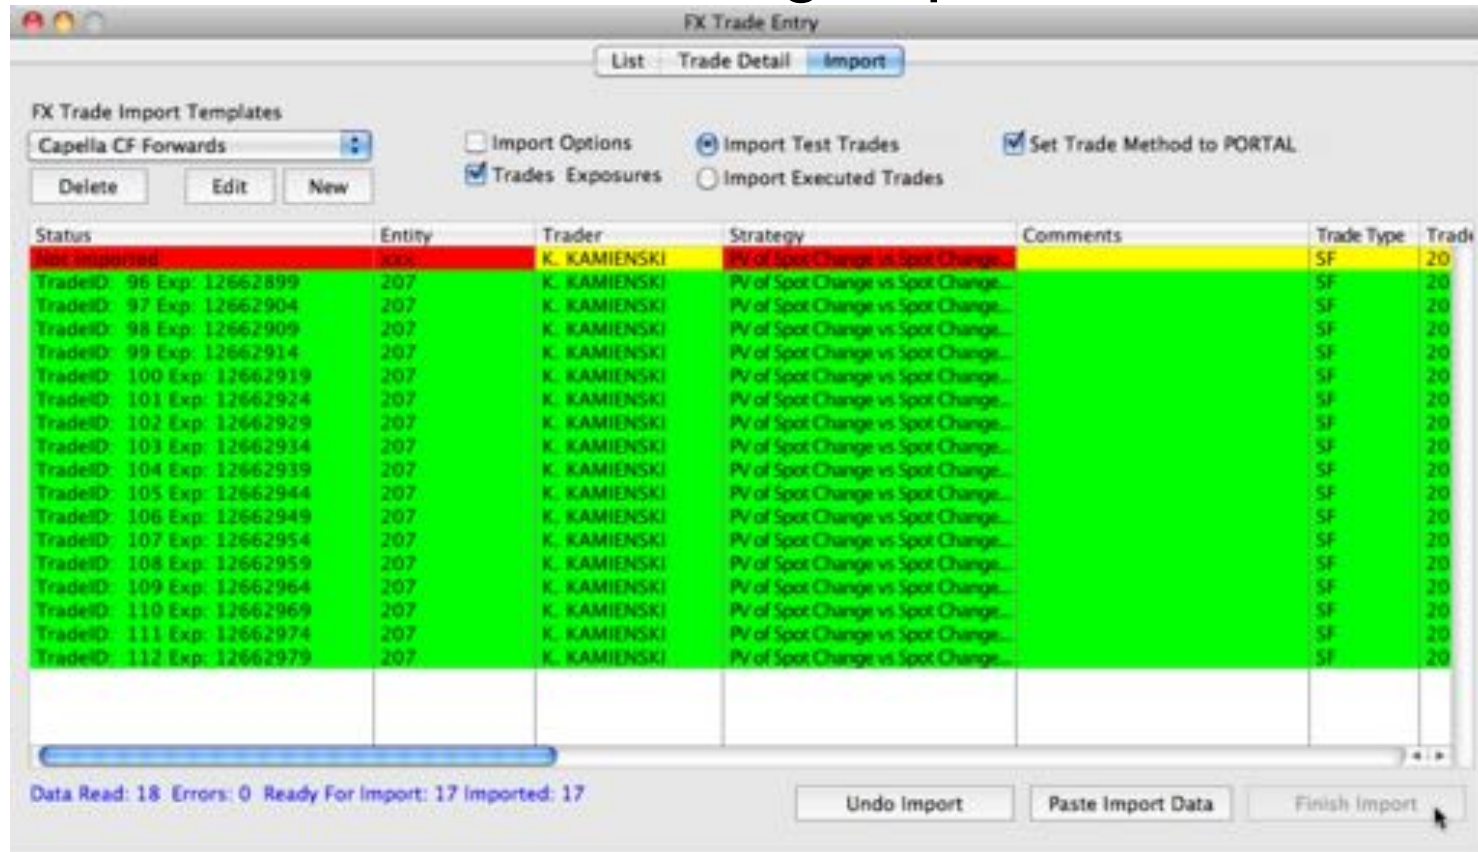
FX Trade Entry

List | Trade Detail | Import

FX Trade Import Templates

Capella CF Forwards

Delete | Edit | New

Import Options
Trades Exposures

Import Test Trades
Import Executed Trades

Set Trade Method to PORTAL

| Status | Entity | Trader | Strategy | Comments | Trade Type | Trad |
|---|---|---|---|---|---|---|
| Not imported | XXX | K. KAMIENSKI | PV of Spot Change vs Spot Change... | | SF | 20 |
| TradeID: 96 Exp: 12662899 | 207 | K. KAMIENSKI | PV of Spot Change vs Spot Change... | | SF | 20 |
| TradeID: 97 Exp: 12662904 | 207 | K. KAMIENSKI | PV of Spot Change vs Spot Change... | | SF | 20 |
| TradeID: 98 Exp: 12662909 | 207 | K. KAMIENSKI | PV of Spot Change vs Spot Change... | | SF | 20 |
| TradeID: 99 Exp: 12662914 | 207 | K. KAMIENSKI | PV of Spot Change vs Spot Change... | | SF | 20 |
| TradeID: 100 Exp: 12662919 | 207 | K. KAMIENSKI | PV of Spot Change vs Spot Change... | | SF | 20 |
| TradeID: 101 Exp: 12662924 | 207 | K. KAMIENSKI | PV of Spot Change vs Spot Change... | | SF | 20 |
| TradeID: 102 Exp: 12662929 | 207 | K. KAMIENSKI | PV of Spot Change vs Spot Change... | | SF | 20 |
| TradeID: 103 Exp: 12662934 | 207 | K. KAMIENSKI | PV of Spot Change vs Spot Change... | | SF | 20 |
| TradeID: 104 Exp: 12662939 | 207 | K. KAMIENSKI | PV of Spot Change vs Spot Change... | | SF | 20 |
| TradeID: 105 Exp: 12662944 | 207 | K. KAMIENSKI | PV of Spot Change vs Spot Change... | | SF | 20 |
| TradeID: 106 Exp: 12662949 | 207 | K. KAMIENSKI | PV of Spot Change vs Spot Change... | | SF | 20 |
| TradeID: 107 Exp: 12662954 | 207 | K. KAMIENSKI | PV of Spot Change vs Spot Change... | | SF | 20 |
| TradeID: 108 Exp: 12662959 | 207 | K. KAMIENSKI | PV of Spot Change vs Spot Change... | | SF | 20 |
| TradeID: 109 Exp: 12662964 | 207 | K. KAMIENSKI | PV of Spot Change vs Spot Change... | | SF | 20 |
| TradeID: 110 Exp: 12662969 | 207 | K. KAMIENSKI | PV of Spot Change vs Spot Change... | | SF | 20 |
| TradeID: 111 Exp: 12662974 | 207 | K. KAMIENSKI | PV of Spot Change vs Spot Change... | | SF | 20 |
| TradeID: 112 Exp: 12662979 | 207 | K. KAMIENSKI | PV of Spot Change vs Spot Change... | | SF | 20 |

Data Read: 18 Errors: 0 Ready For Import: 17 Imported: 17

Undo Import | Paste Import Data | Finish Import